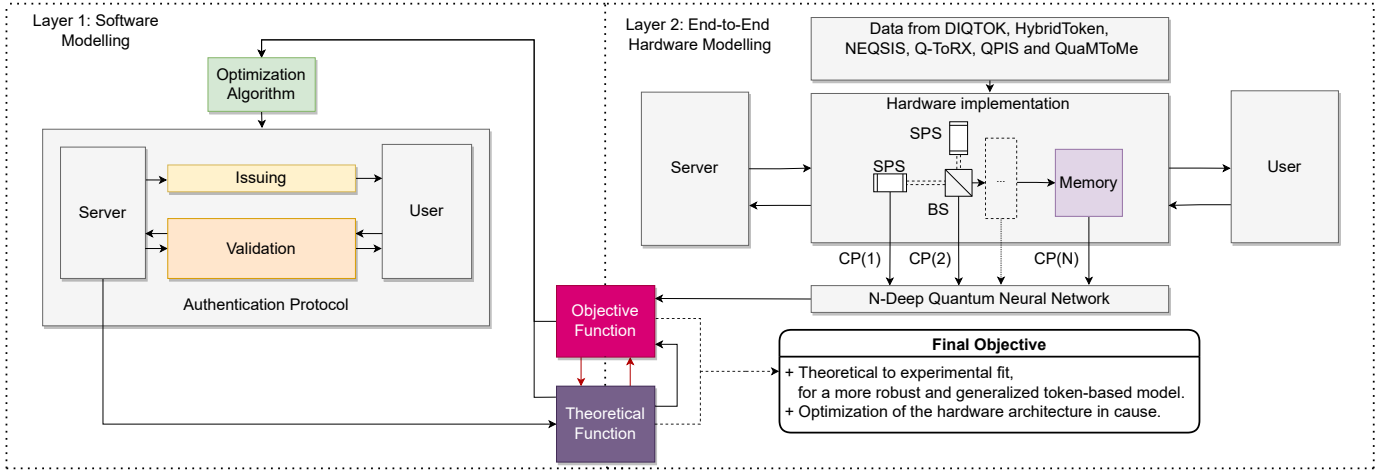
Layer 1: Software Modelling

Optimization Algorithm

Server

Issuing

Validation

User

Authentication Protocol

Objective Function

Theoretical Function

Layer 2: End-to-End Hardware Modelling

Data from DIQTOK, HybridToken, NEQSIS, Q-ToRX, QPIS and QuaMToMe

Hardware implementation

Server

SPS

SPS

BS

...

Memory

User

CP(1)

CP(2)

CP(N)

N-Deep Quantum Neural Network

Final Objective

+ Theoretical to experimental fit, for a more robust and generalized token-based model.
+ Optimization of the hardware architecture in cause.